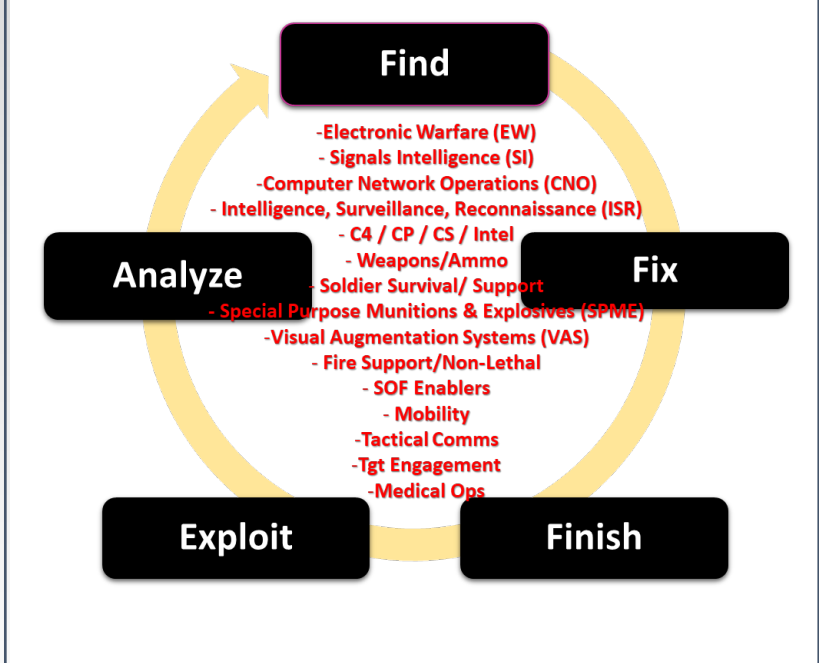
Find

Fix

Finish

Exploit

Analyze

-Electronic Warfare (EW)
- Signals Intelligence (SI)
-Computer Network Operations (CNO)
- Intelligence, Surveillance, Reconnaissance (ISR)
- C4 / CP / CS / Intel
- Weapons/Ammo
- Soldier Survival/ Support
- Special Purpose Munitions & Explosives (SPME)
-Visual Augmentation Systems (VAS)
- Fire Support/Non-Lethal
- SOF Enablers
- Mobility
-Tactical Comms
-Tgt Engagement
-Medical Ops